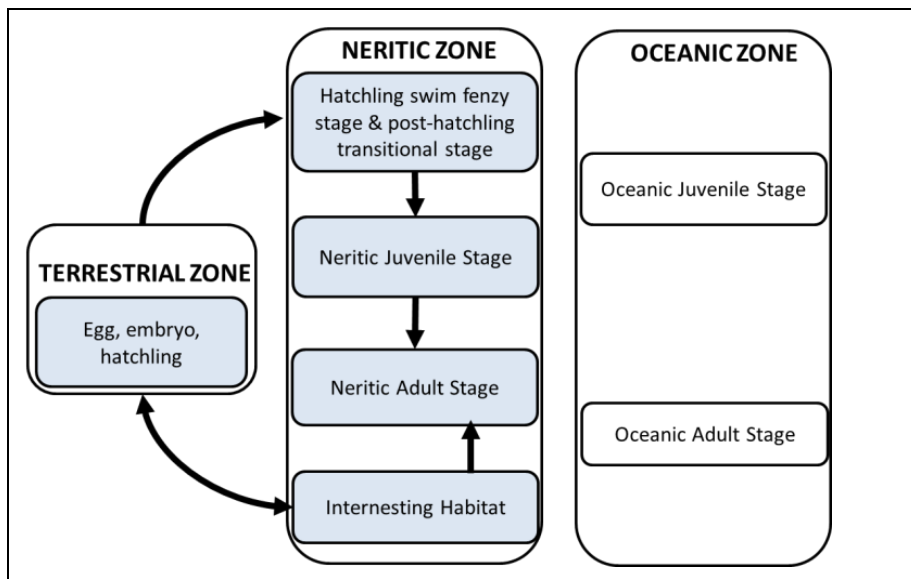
NERITIC ZONE

Hatchling swim fenzy stage & post-hatchling transitional stage

Neritic Juvenile Stage

Neritic Adult Stage

Internesting Habitat

OCEANIC ZONE

Oceanic Juvenile Stage

Oceanic Adult Stage

TERRESTRIAL ZONE

Egg, embryo, hatchling